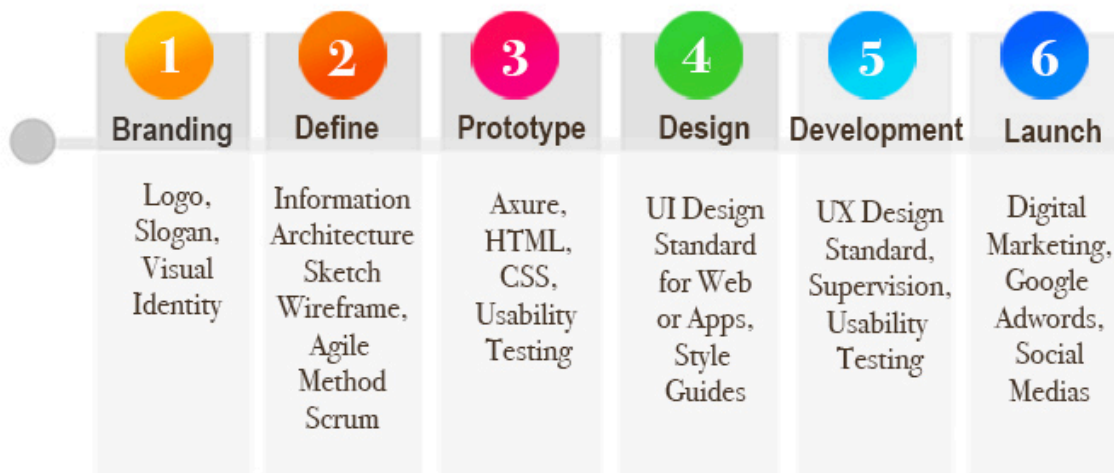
1
Branding
Logo, Slogan, Visual Identity

2
Define
Information Architecture Sketch Wireframe, Agile Method Scrum

3
Prototype
Axure, HTML, CSS, Usability Testing

4
Design
UI Design Standard for Web or Apps, Style Guides

5
Development
UX Design Standard, Supervision, Usability Testing

6
Launch
Digital Marketing, Google Adwords, Social Medias